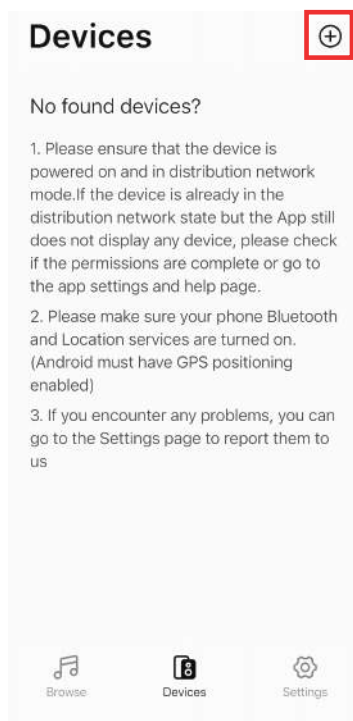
Devices

No found devices?

1. Please ensure that the device is powered on and in distribution network mode.If the device is already in the distribution network state but the App still does not display any device, please check if the permissions are complete or go to the app settings and help page.

2. Please make sure your phone Bluetooth and Location services are turned on. (Android must have GPS positioning enabled)

3. If you encounter any problems, you can go to the Settings page to report them to us

Browse Devices Settings